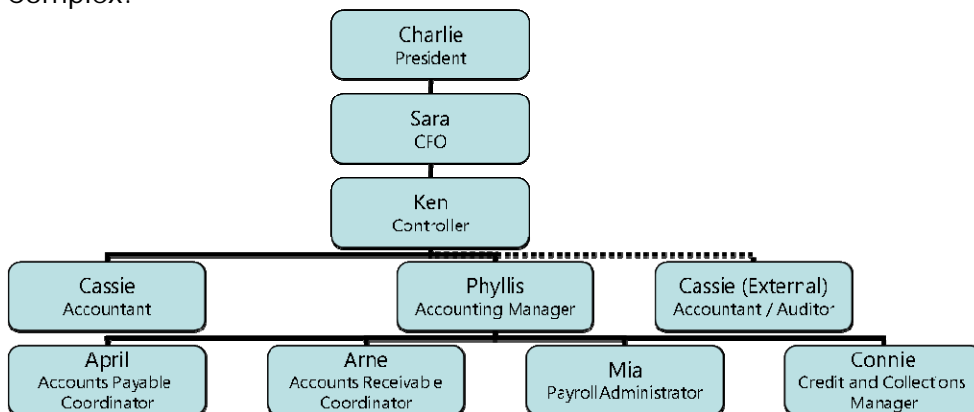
complex.

Charlie
President

Sara
CFO

Ken
Controller

Cassie
Accountant

Phyllis
Accounting Manager

Cassie (External)
Accountant / Auditor

April
Accounts Payable Coordinator

Arne
Accounts Receivable Coordinator

Mia
Payroll Administrator

Connie
Credit and Collections Manager